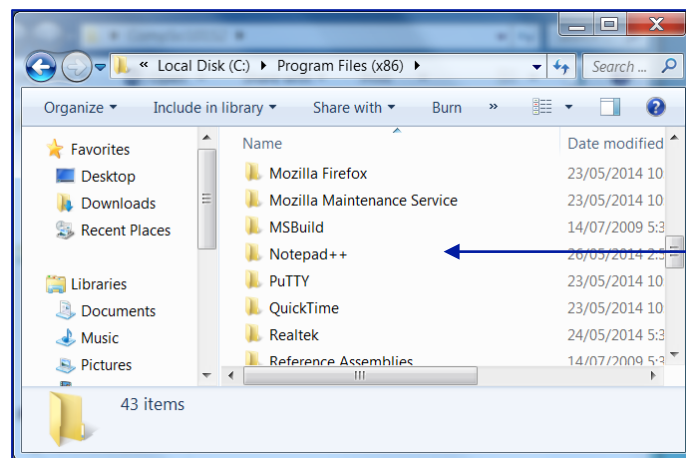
« Local Disk (C:) ▸ Program Files (x86) ▸

Search ...

Organize ▾ Include in library ▾ Share with ▾ Burn »

Favorites
Desktop
Downloads
Recent Places

Libraries
Documents
Music
Pictures

| Name | Date modified |
|---|---|
| Mozilla Firefox | 23/05/2014 10 |
| Mozilla Maintenance Service | 23/05/2014 10 |
| MSBuild | 14/07/2009 5:3 |
| Notepad++ | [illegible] |
| PuTTY | 23/05/2014 10 |
| QuickTime | 23/05/2014 10 |
| Realtek | 24/05/2014 5:3 |
| Reference Assemblies | 14/07/2009 5:3 |

43 items